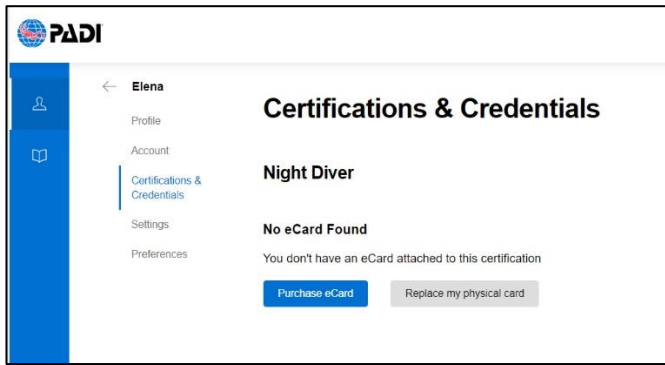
PADI

Elena

Profile

Account

Certifications & Credentials

Settings

Preferences

Certifications & Credentials

Night Diver

No eCard Found

You don't have an eCard attached to this certification

Purchase eCard

Replace my physical card